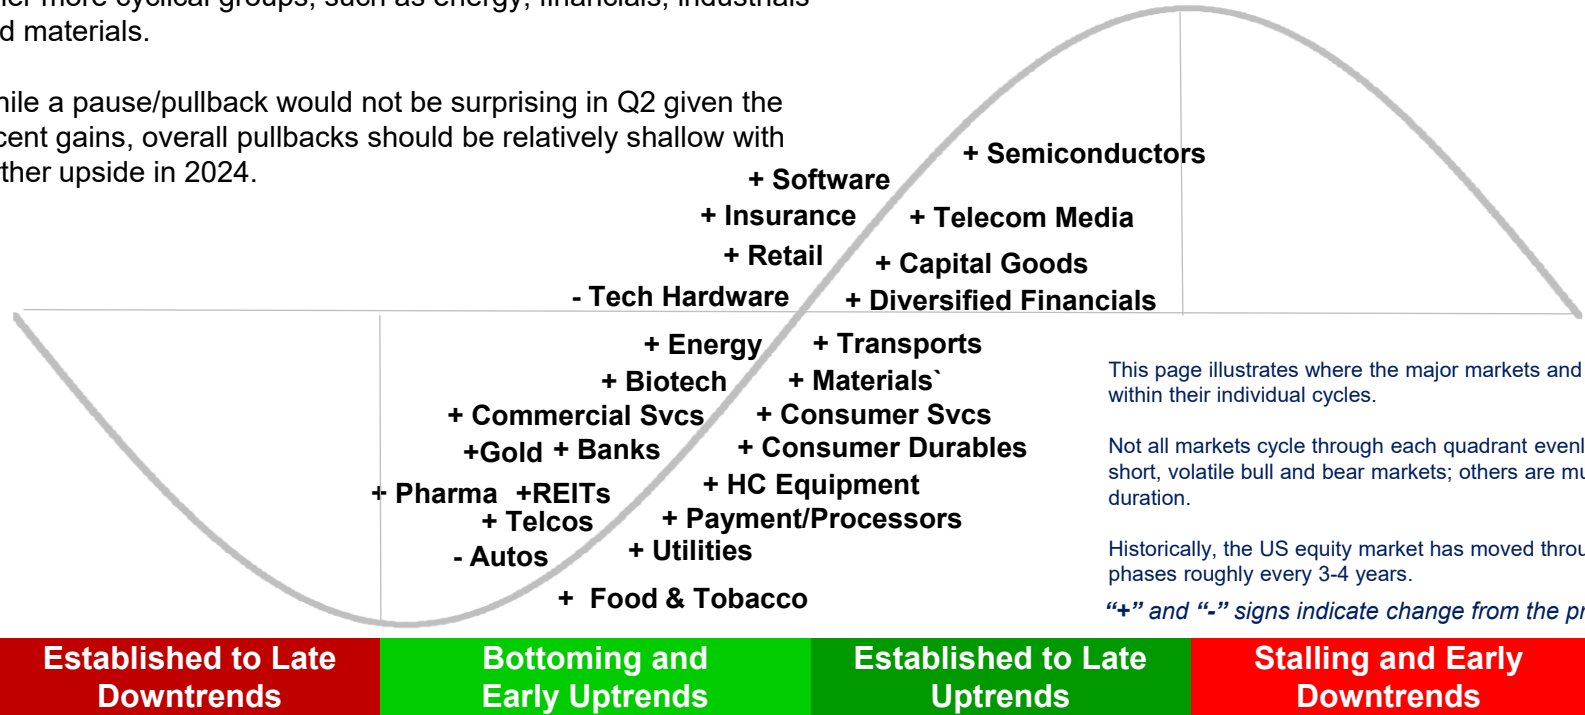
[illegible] more cyclical groups, such as energy, financials, industrials d materials.

hile a pause/pullback would not be surprising in Q2 given the cent gains, overall pullbacks should be relatively shallow with ther upside in 2024.

+ Semiconductors
+ Software
+ Insurance
+ Telecom Media
+ Retail
+ Capital Goods
- Tech Hardware
+ Diversified Financials
+ Energy
+ Transports
+ Biotech
+ Materials`
+ Commercial Svcs
+ Consumer Svcs
+Gold + Banks
+ Consumer Durables
+ HC Equipment
+ Pharma +REITs
+ Telcos
+ Payment/Processors
- Autos
+ Utilities
+ Food & Tobacco

This page illustrates where the major markets and within their individual cycles.

Not all markets cycle through each quadrant evenl short, volatile bull and bear markets; others are mu duration.

Historically, the US equity market has moved throu phases roughly every 3-4 years.

"+" and "-" signs indicate change from the pr

Established to Late Downtrends

Bottoming and Early Uptrends

Established to Late Uptrends

Stalling and Early Downtrends